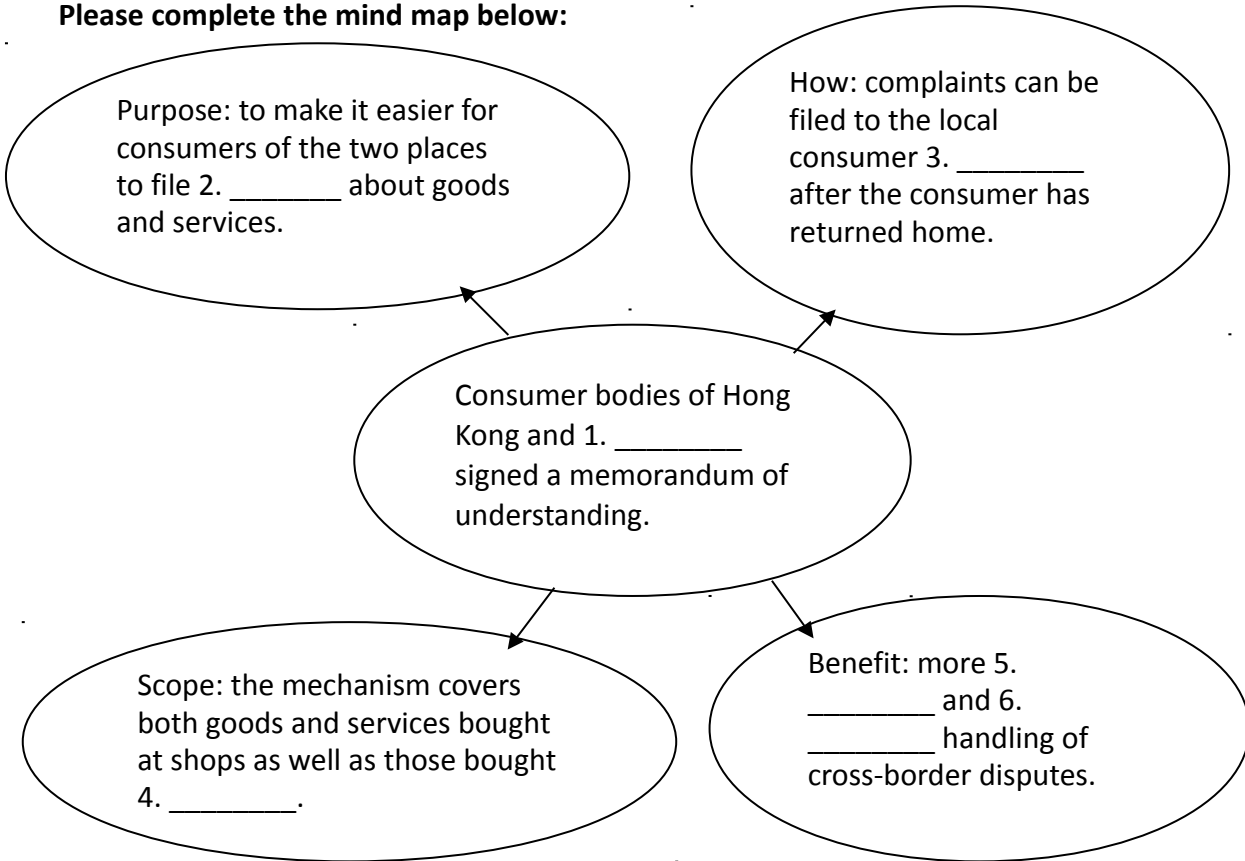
**Please complete the mind map below:**

Purpose: to make it easier for consumers of the two places to file 2. _______ about goods and services.

How: complaints can be filed to the local consumer 3. ________ after the consumer has returned home.

Consumer bodies of Hong Kong and 1. ________ signed a memorandum of understanding.

Scope: the mechanism covers both goods and services bought at shops as well as those bought 4. ________.

Benefit: more 5. ________ and 6. ________ handling of cross-border disputes.